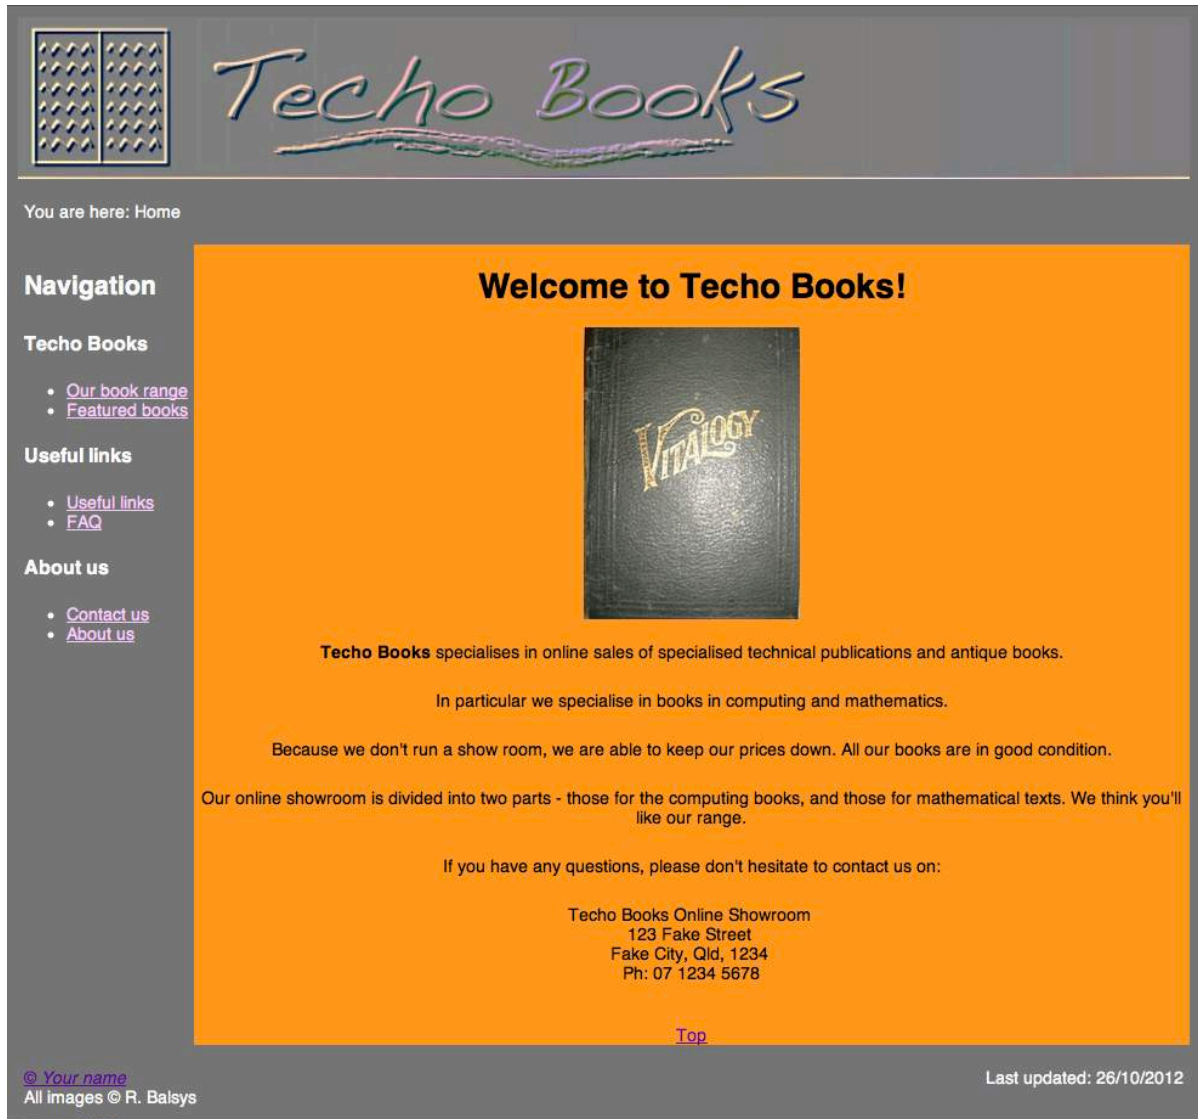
Techo Books

You are here: Home

Navigation

Techo Books

- Our book range
- Featured books

Useful links

- Useful links
- FAQ

About us

- Contact us
- About us

Welcome to Techo Books!

VITALOGY

**Techo Books** specialises in online sales of specialised technical publications and antique books.

In particular we specialise in books in computing and mathematics.

Because we don't run a show room, we are able to keep our prices down. All our books are in good condition.

Our online showroom is divided into two parts - those for the computing books, and those for mathematical texts. We think you'll like our range.

If you have any questions, please don't hesitate to contact us on:

Techo Books Online Showroom
123 Fake Street
Fake City, Qld, 1234
Ph: 07 1234 5678

Top

© Your name
All images © R. Balsys

Last updated: 26/10/2012